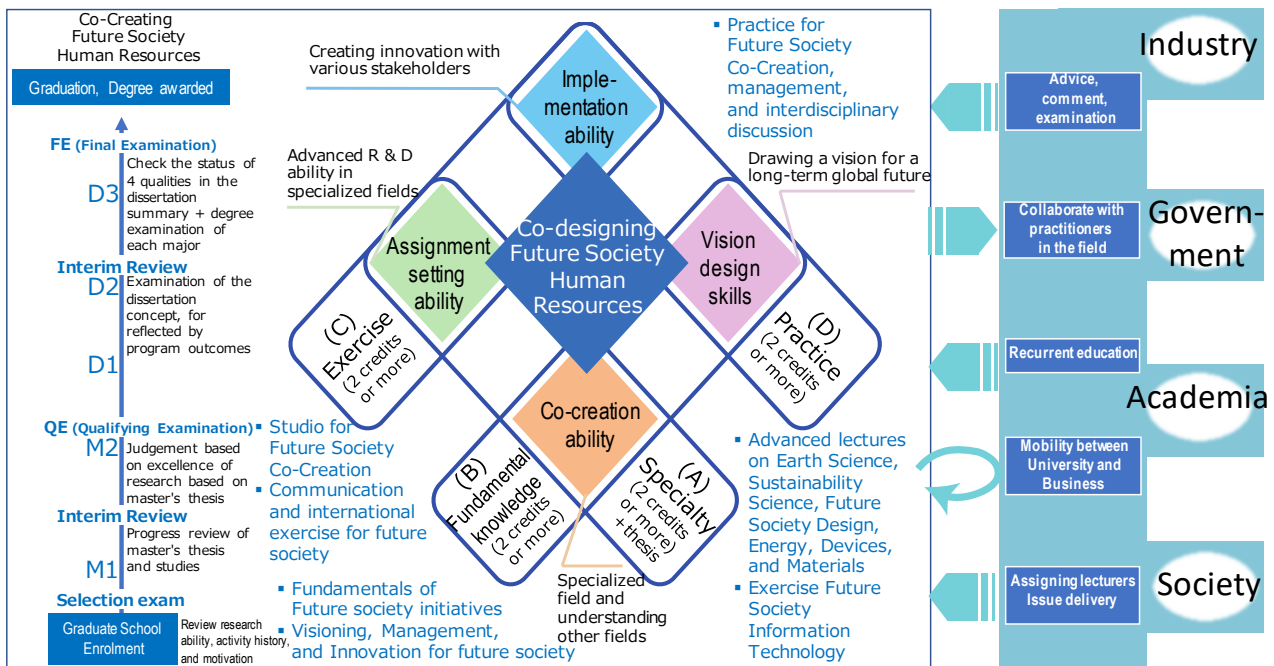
Co-Creating Future Society Human Resources

Graduation, Degree awarded

FE (Final Examination)

D3 Check the status of 4 qualities in the dissertation summary + degree examination of each major

Interim Review

D2 Examination of the dissertation concept, for reflected by program outcomes

D1

QE (Qualifying Examination)

M2 Judgement based on excellence of research based on master's thesis

Interim Review

M1 Progress review of master's thesis and studies

Selection exam

Graduate School Enrolment

Review research ability, activity history, and motivation

Creating innovation with various stakeholders

Implementation ability

▪ Practice for Future Society Co-Creation, management, and interdisciplinary discussion

Advanced R & D ability in specialized fields

Drawing a vision for a long-term global future

Assignment setting ability

Co-designing Future Society Human Resources

Vision design skills

(C) Exercise (2 credits or more)

(D) Practice (2 credits or more)

Co-creation ability

(B) Fundamental knowledge (2 credits or more)

(A) Specialty (2 credits or more +thesis)

▪ Studio for Future Society Co-Creation
▪ Communication and international exercise for future society

▪ Fundamentals of Future society initiatives
▪ Visioning, Management, and Innovation for future society

Specialized field and understanding other fields

▪ Advanced lectures on Earth Science, Sustainability Science, Future Society Design, Energy, Devices, and Materials
▪ Exercise Future Society Information Technology

Industry

Advice, comment, examination

Government

Collaborate with practitioners in the field

Recurrent education

Academia

Mobility between University and Business

Society

Assigning lecturers Issue delivery